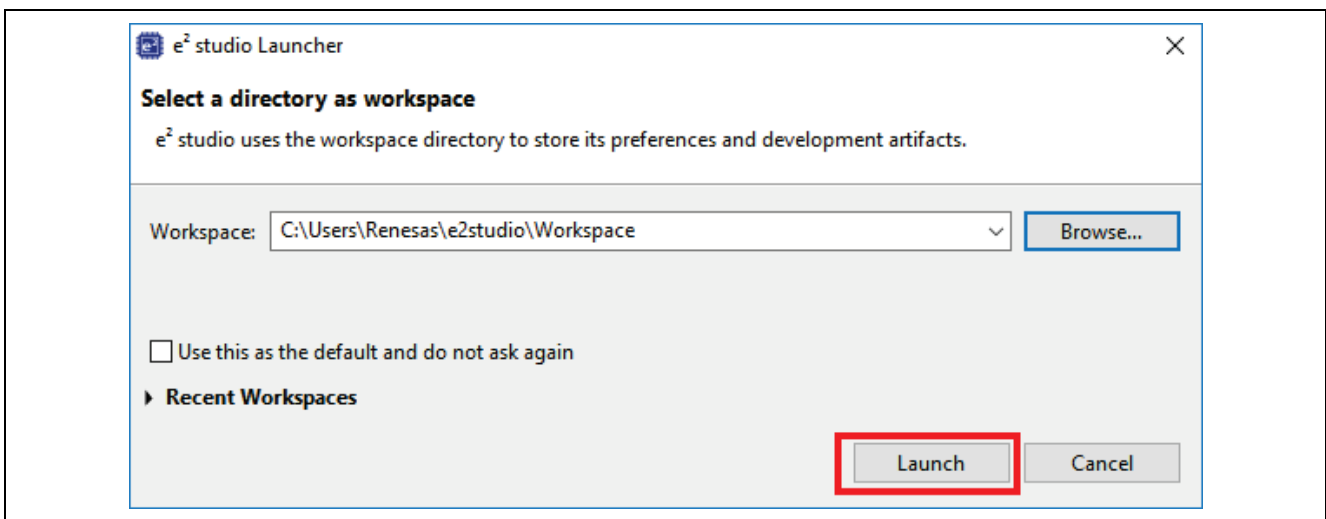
e² studio Launcher

Select a directory as workspace

e² studio uses the workspace directory to store its preferences and development artifacts.

Workspace: C:\Users\Renesas\e2studio\Workspace

Browse...

Use this as the default and do not ask again

Recent Workspaces

Launch

Cancel